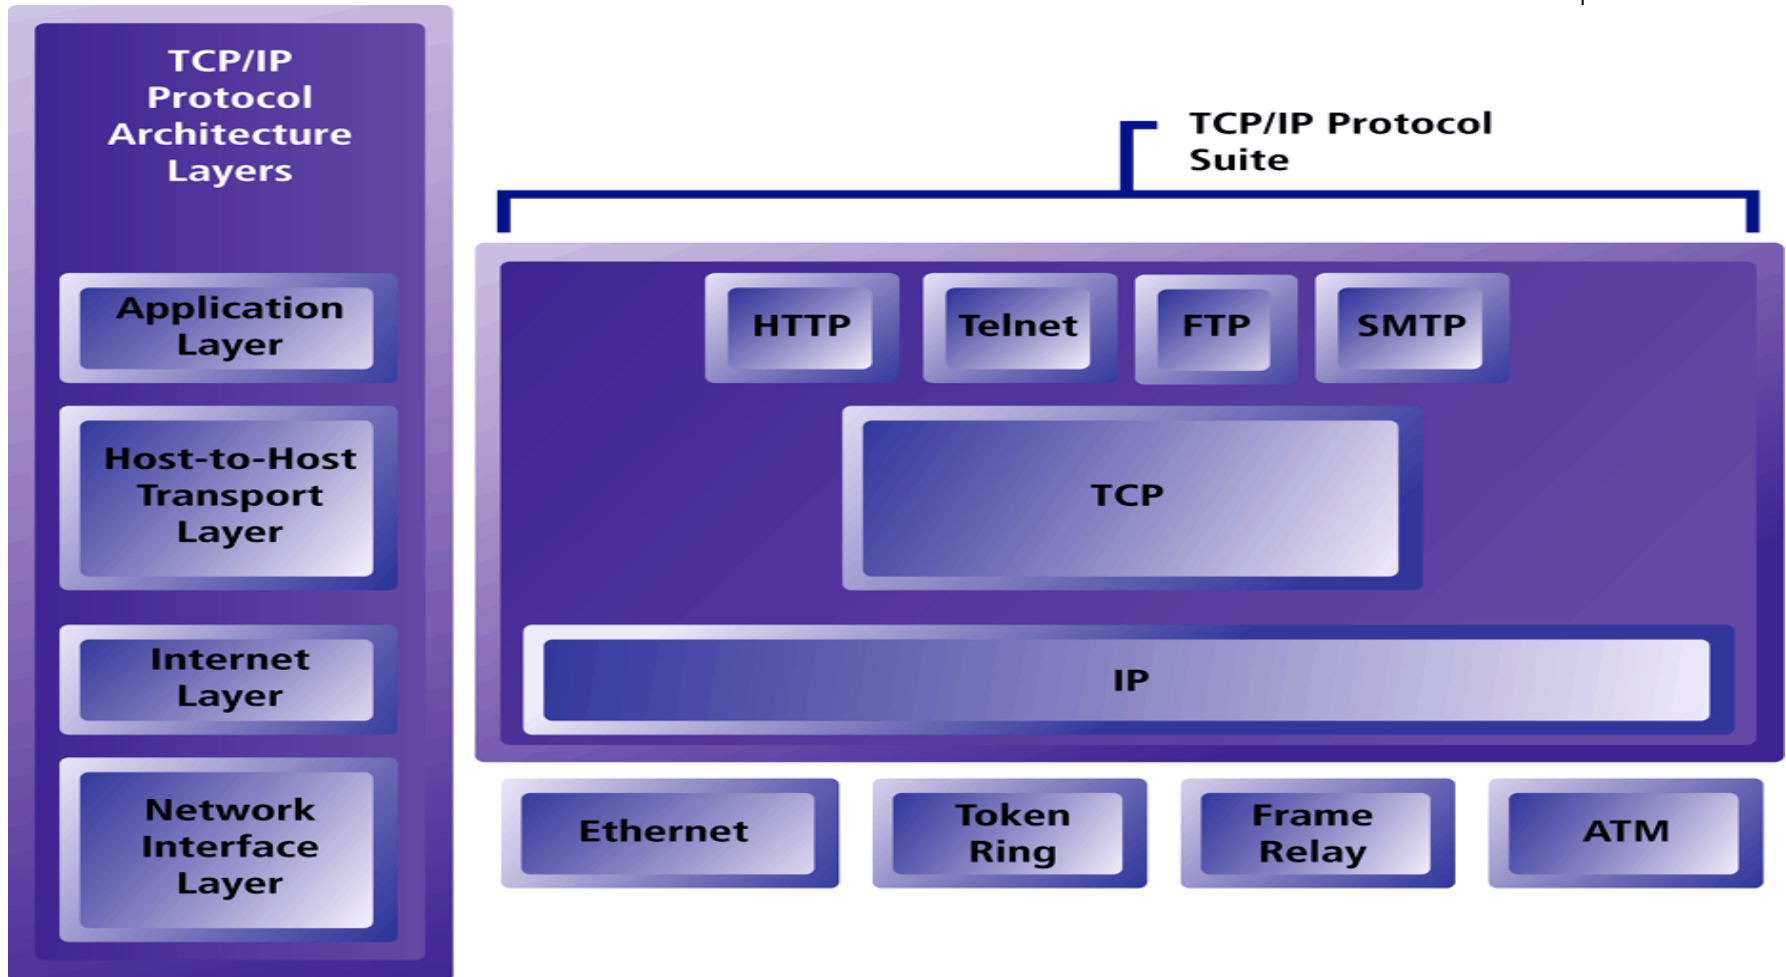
TCP/IP Protocol Architecture Layers

Application Layer

Host-to-Host Transport Layer

Internet Layer

Network Interface Layer

TCP/IP Protocol Suite

HTTP

Telnet

FTP

SMTP

TCP

IP

Ethernet

Token Ring

Frame Relay

ATM